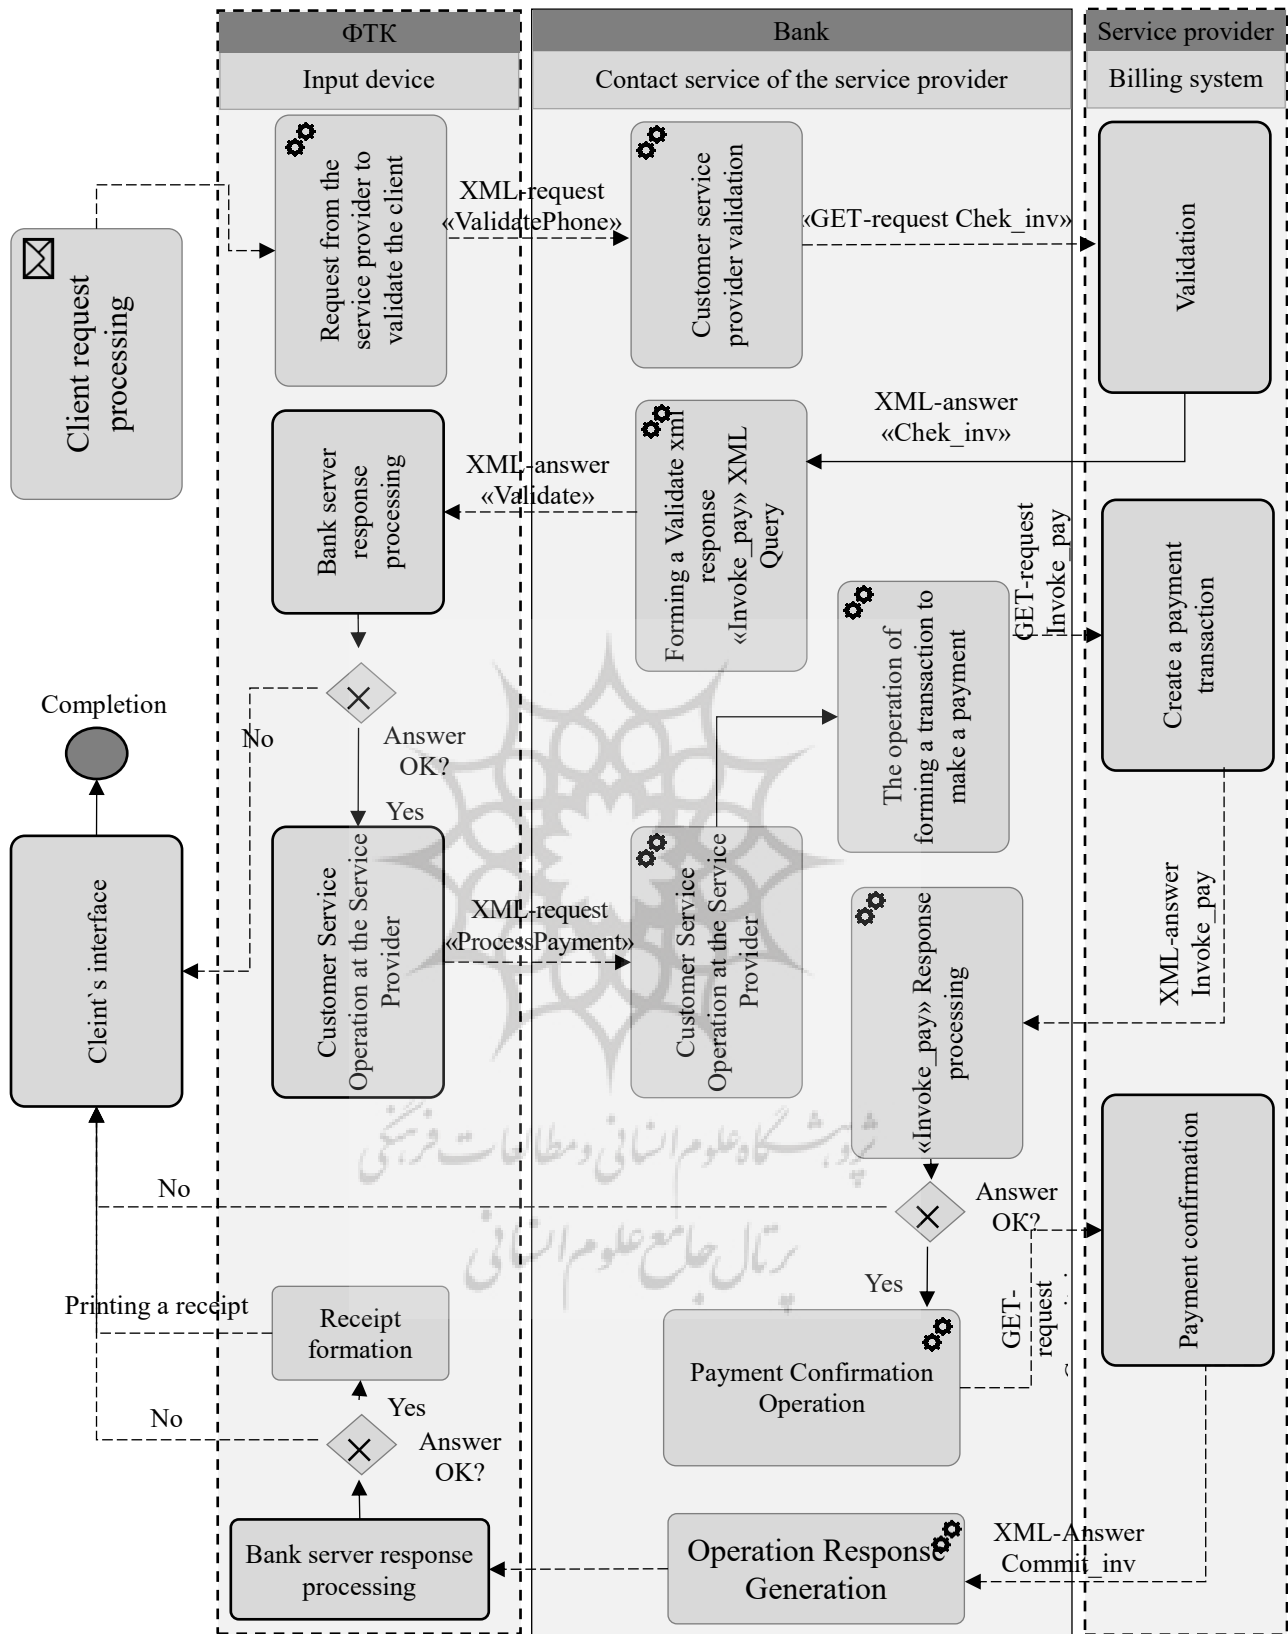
ФТК
Input device

Bank
Contact service of the service provider

Service provider
Billing system

Client request processing

Request from the service provider to validate the client

XML-request «ValidatePhone»

Customer service provider validation

«GET-request Chek_inv»

Validation

XML-answer «Chek_inv»

Bank server response processing

XML-answer «Validate»

Forming a Validate xml response «Invoke_pay» XML Query

GET-request Invoke_pay

Create a payment transaction

The operation of forming a transaction to make a payment

Completion

No

Answer OK?

Yes

Customer Service Operation at the Service Provider

XML-request «ProcessPayment»

Customer Service Operation at the Service Provider

Cleint`s interface

«Invoke_pay» Response processing

XML-answer Invoke_pay

Payment confirmation

No

Answer OK?

Yes

GET-request

Printing a receipt

Receipt formation

Payment Confirmation Operation

Yes

No

Answer OK?

Bank server response processing

Operation Response Generation

XML-Answer Commit_inv

پژوهشگاه علوم انسانی و مطالعات فرهنگی
پرتال جامع علوم انسانی